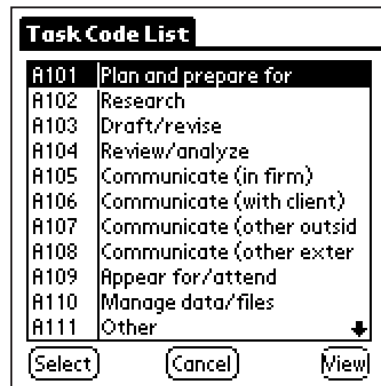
Task Code List

| | |
|---|---|
| A101 | Plan and prepare for |
| A102 | Research |
| A103 | Draft/revise |
| A104 | Review/analyze |
| A105 | Communicate (in firm) |
| A106 | Communicate (with client) |
| A107 | Communicate (other outsid |
| A108 | Communicate (other exter |
| A109 | Appear for/attend |
| A110 | Manage data/files |
| A111 | Other |

Select Cancel View